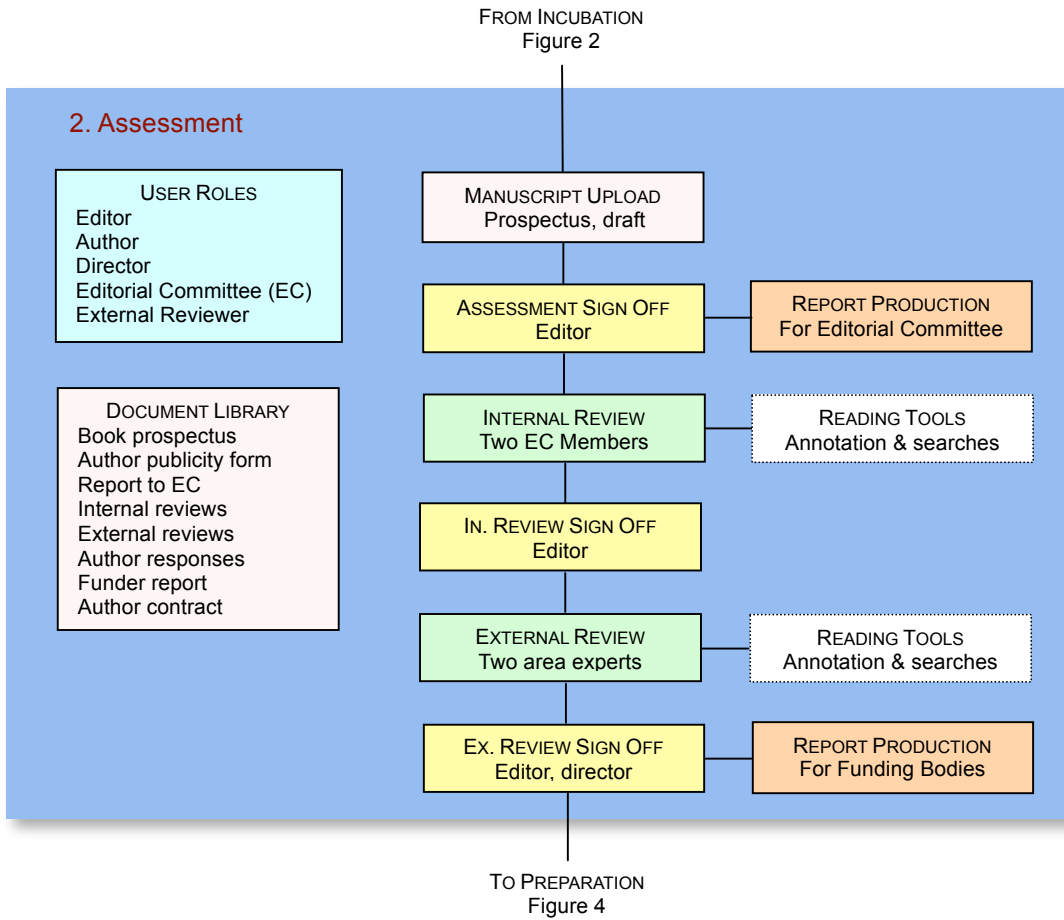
From Incubation
Figure 2

2. Assessment

User Roles
Editor
Author
Director
Editorial Committee (EC)
External Reviewer

Document Library
Book prospectus
Author publicity form
Report to EC
Internal reviews
External reviews
Author responses
Funder report
Author contract

Manuscript Upload
Prospectus, draft

Assessment Sign Off
Editor

Report Production
For Editorial Committee

Internal Review
Two EC Members

Reading Tools
Annotation & searches

In. Review Sign Off
Editor

External Review
Two area experts

Reading Tools
Annotation & searches

Ex. Review Sign Off
Editor, director

Report Production
For Funding Bodies

To Preparation
Figure 4